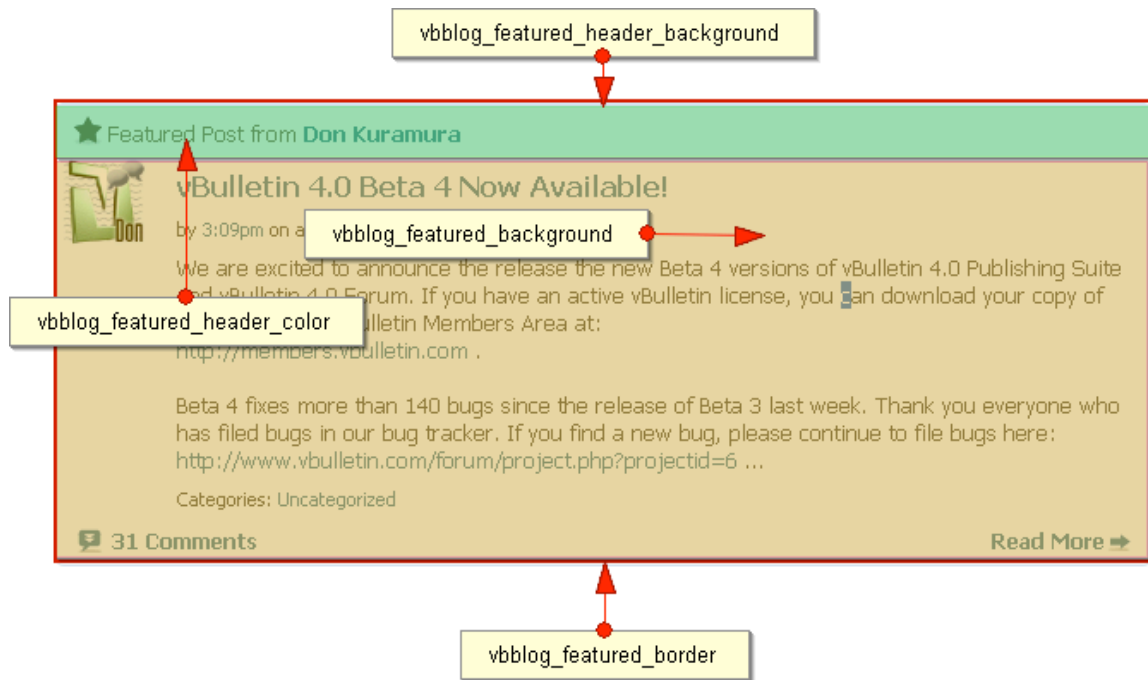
vbblog_featured_header_background

Featured Post from Don Kuramura

Don

vBulletin 4.0 Beta 4 Now Available!

by 3:09pm on a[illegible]

vbblog_featured_background

We are excited to announce the release the new Beta 4 versions of vBulletin 4.0 Publishing Suite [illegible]d vBulletin 4.0 Forum. If you have an active vBulletin license, you can download your copy of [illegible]lletin Members Area at:

vbblog_featured_header_color

http://members.vbulletin.com .

Beta 4 fixes more than 140 bugs since the release of Beta 3 last week. Thank you everyone who has filed bugs in our bug tracker. If you find a new bug, please continue to file bugs here: http://www.vbulletin.com/forum/project.php?projectid=6 ...

Categories: Uncategorized

31 Comments

Read More

vbblog_featured_border